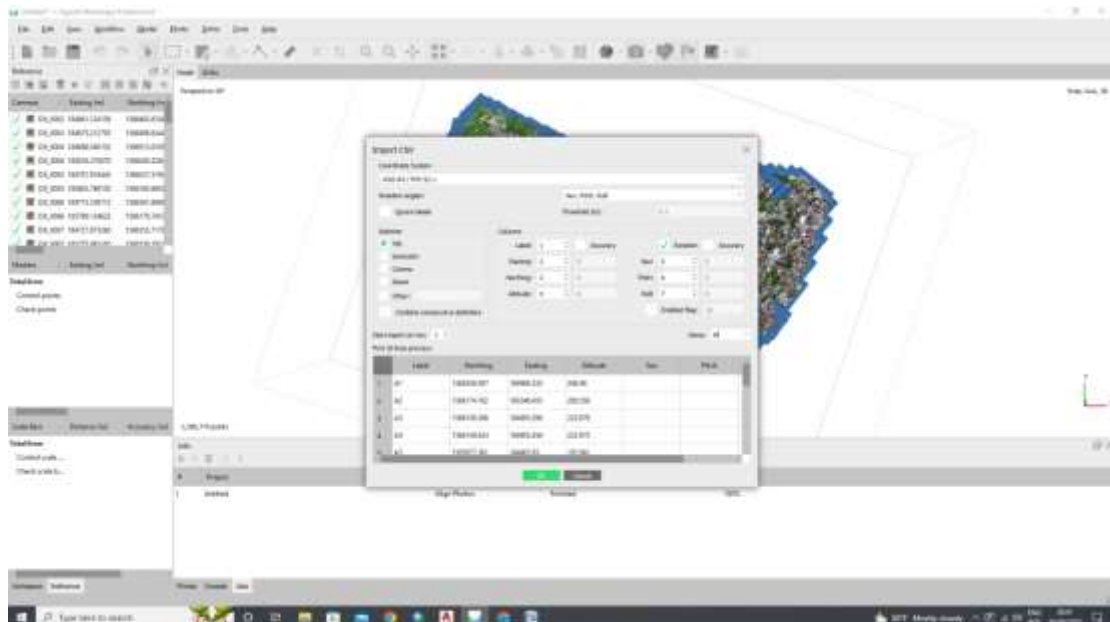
Import CSV

Coordinate System

Delimiter

Columns

Label

Easting

Northing

Altitude

Start import at row: 1

First 10 lines preview:

| | Label | Northing | Easting | Altitude | Yaw | Pitch |
|---|---|---|---|---|---|---|
| 1 | A1 | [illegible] | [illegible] | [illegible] | | |
| 2 | A2 | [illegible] | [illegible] | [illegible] | | |
| 3 | A3 | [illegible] | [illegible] | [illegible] | | |
| 4 | A4 | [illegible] | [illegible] | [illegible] | | |

OK Cancel

Total Error

Control points

Check points

Type here to search